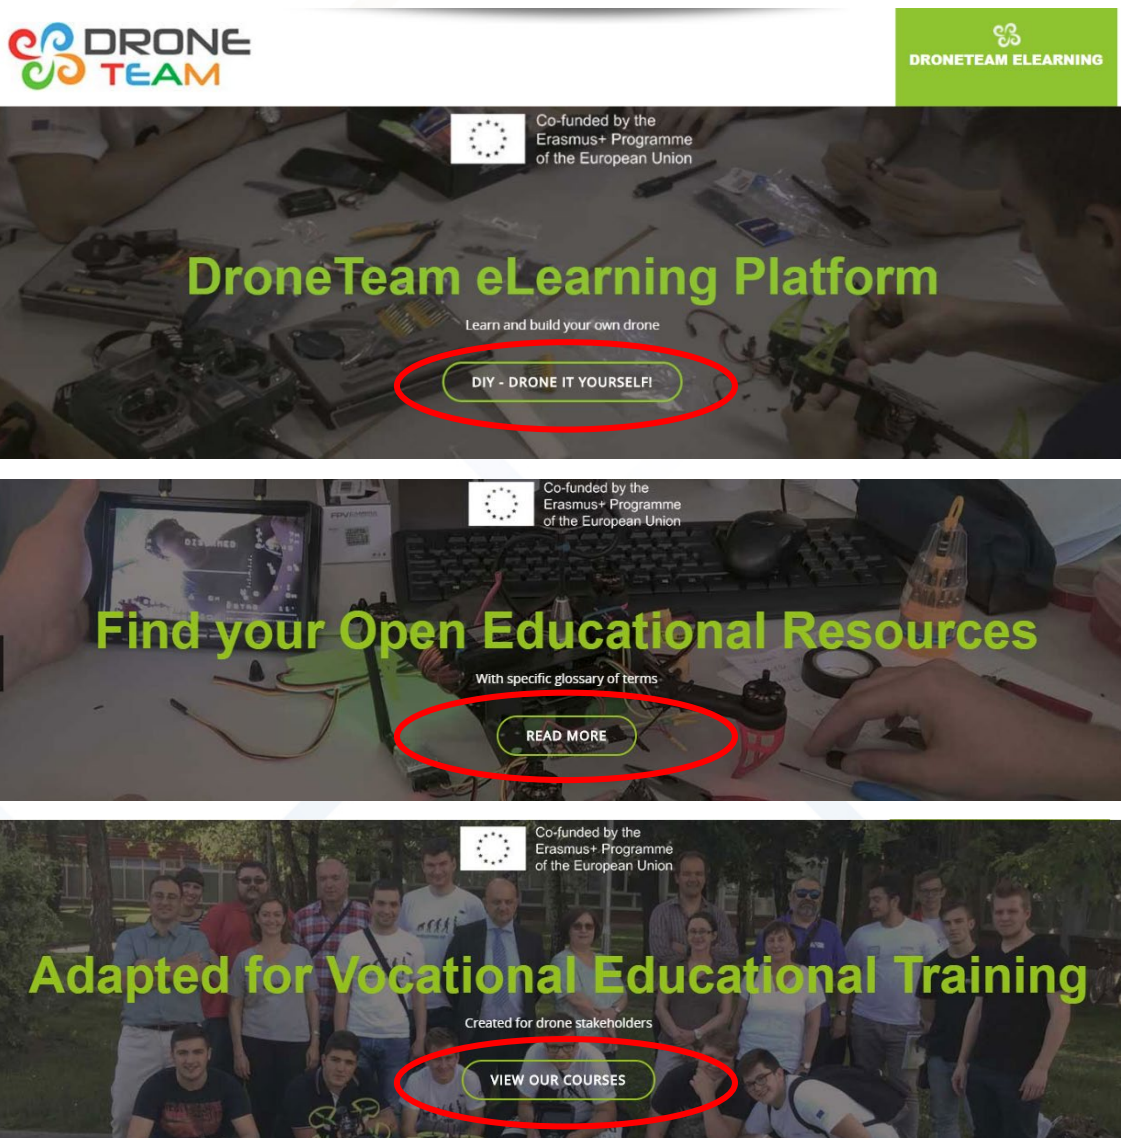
DRONE TEAM

DRONETEAM ELEARNING

Co-funded by the Erasmus+ Programme of the European Union

DroneTeam eLearning Platform

Learn and build your own drone

DIY - DRONE IT YOURSELF!

Co-funded by the Erasmus+ Programme of the European Union

Find your Open Educational Resources

With specific glossary of terms

READ MORE

Co-funded by the Erasmus+ Programme of the European Union

Adapted for Vocational Educational Training

Created for drone stakeholders

VIEW OUR COURSES